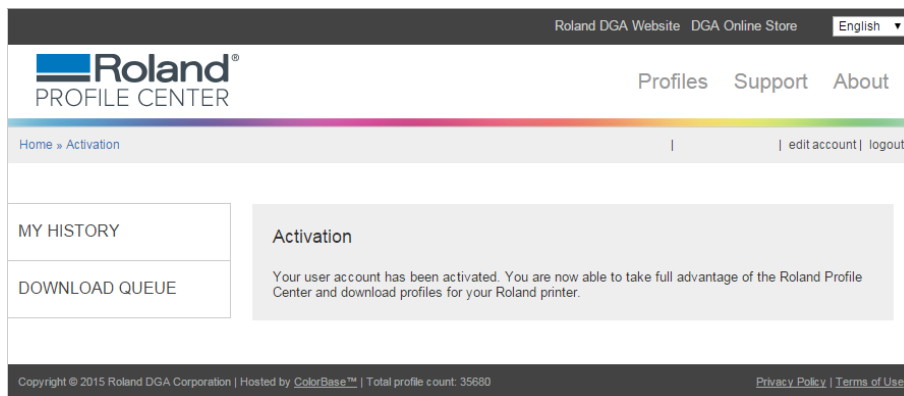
Roland DGA Website DGA Online Store English

Roland®
PROFILE CENTER

Profiles Support About

Home » Activation

| | edit account | logout

MY HISTORY

DOWNLOAD QUEUE

Activation

Your user account has been activated. You are now able to take full advantage of the Roland Profile Center and download profiles for your Roland printer.

Copyright © 2015 Roland DGA Corporation | Hosted by ColorBase™ | Total profile count: 35680

Privacy Policy | Terms of Use